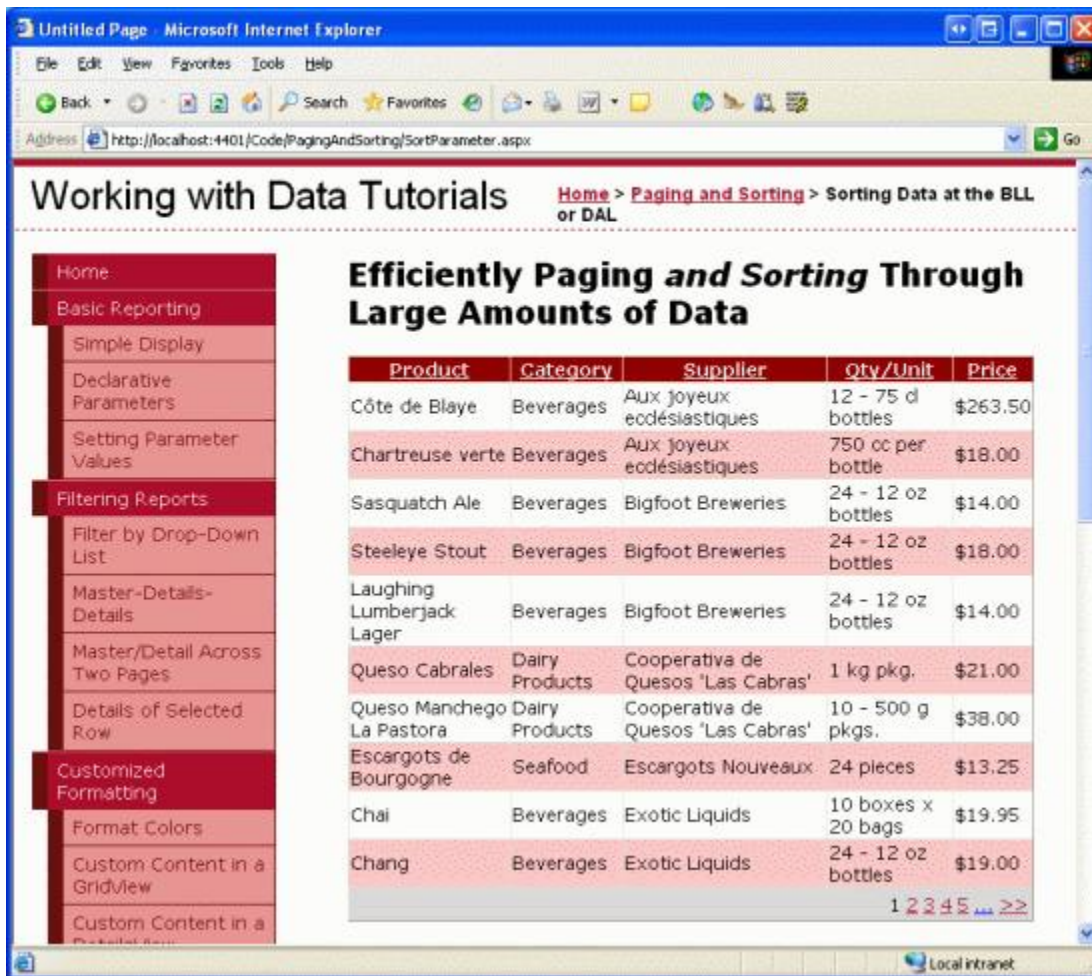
Untitled Page - Microsoft Internet Explorer

File Edit View Favorites Tools Help

Back Search Favorites

Address http://localhost:4401/Code/PagingAndSorting/SortParameter.aspx Go

Working with Data Tutorials

Home > Paging and Sorting > Sorting Data at the BLL or DAL

Home
Basic Reporting
Simple Display
Declarative Parameters
Setting Parameter Values
Filtering Reports
Filter by Drop-Down List
Master-Details-Details
Master/Detail Across Two Pages
Details of Selected Row
Customized Formatting
Format Colors
Custom Content in a GridView
Custom Content in a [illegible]

Efficiently Paging *and Sorting* Through Large Amounts of Data

| Product | Category | Supplier | Qty/Unit | Price |
|---|---|---|---|---|
| Côte de Blaye | Beverages | Aux joyeux ecclésiastiques | 12 - 75 cl bottles | \$263.50 |
| Chartreuse verte | Beverages | Aux joyeux ecclésiastiques | 750 cc per bottle | \$18.00 |
| Sasquatch Ale | Beverages | Bigfoot Breweries | 24 - 12 oz bottles | \$14.00 |
| Steeleye Stout | Beverages | Bigfoot Breweries | 24 - 12 oz bottles | \$18.00 |
| Laughing Lumberjack Lager | Beverages | Bigfoot Breweries | 24 - 12 oz bottles | \$14.00 |
| Queso Cabrales | Dairy Products | Cooperativa de Quesos 'Las Cabras' | 1 kg pkg. | \$21.00 |
| Queso Manchego La Pastora | Dairy Products | Cooperativa de Quesos 'Las Cabras' | 10 - 500 g pkgs. | \$38.00 |
| Escargots de Bourgogne | Seafood | Escargots Nouveaux | 24 pieces | \$13.25 |
| Chai | Beverages | Exotic Liquids | 10 boxes x 20 bags | \$19.95 |
| Chang | Beverages | Exotic Liquids | 24 - 12 oz bottles | \$19.00 |

1 2 3 4 5 ... >>

Local intranet